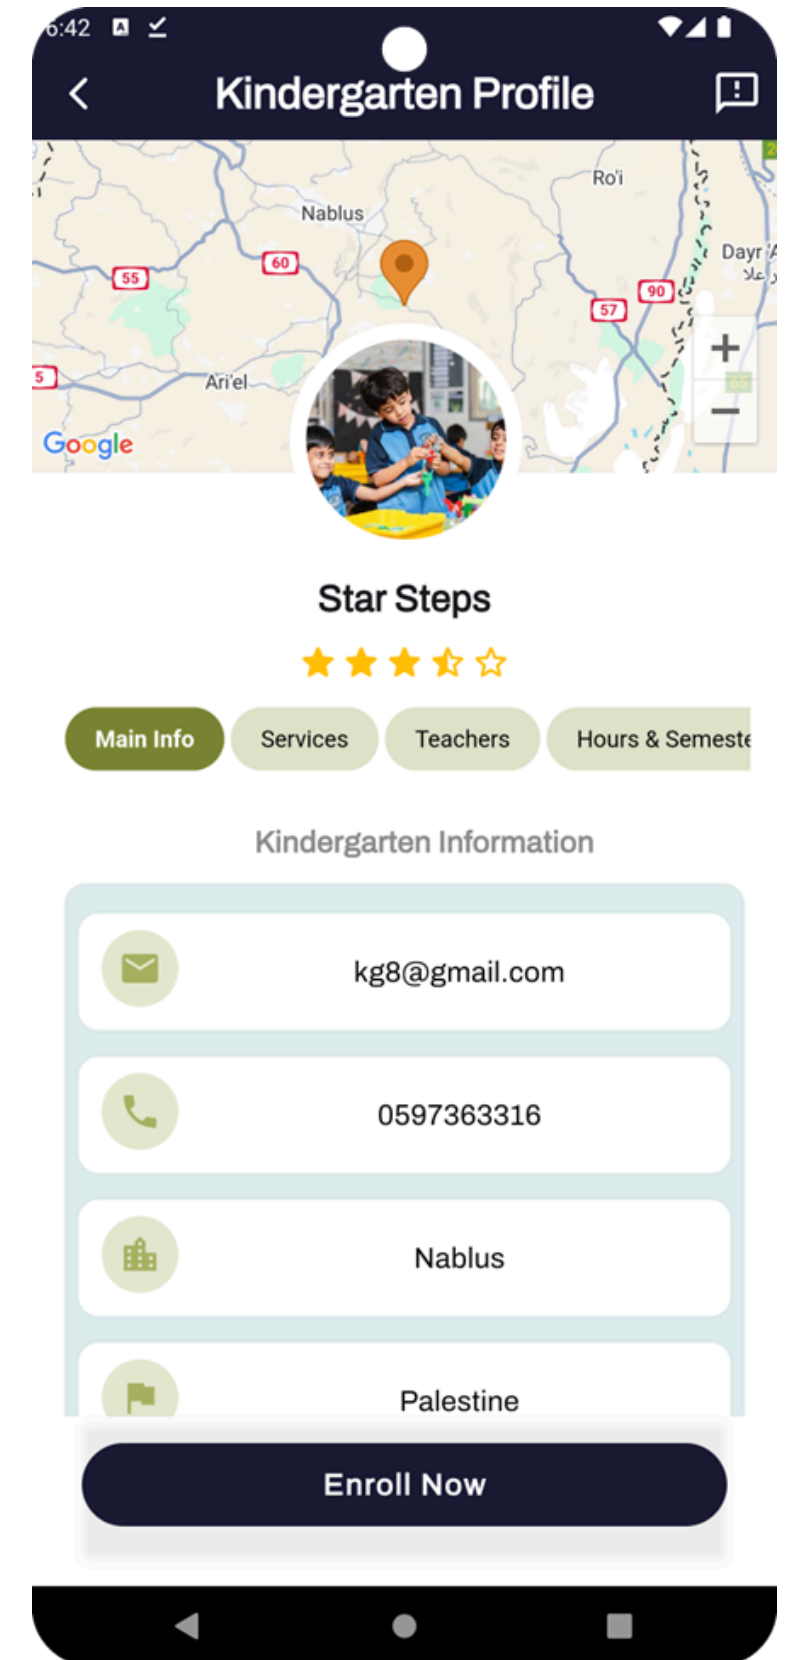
6:42

Kindergarten Profile

Nablus
Ro'i
Dayr
55
60
57
90
5
Ari'el
Google
+
−

Star Steps

Main Info
Services
Teachers
Hours & Semeste

Kindergarten Information

kg8@gmail.com

0597363316

Nablus

Palestine

Enroll Now